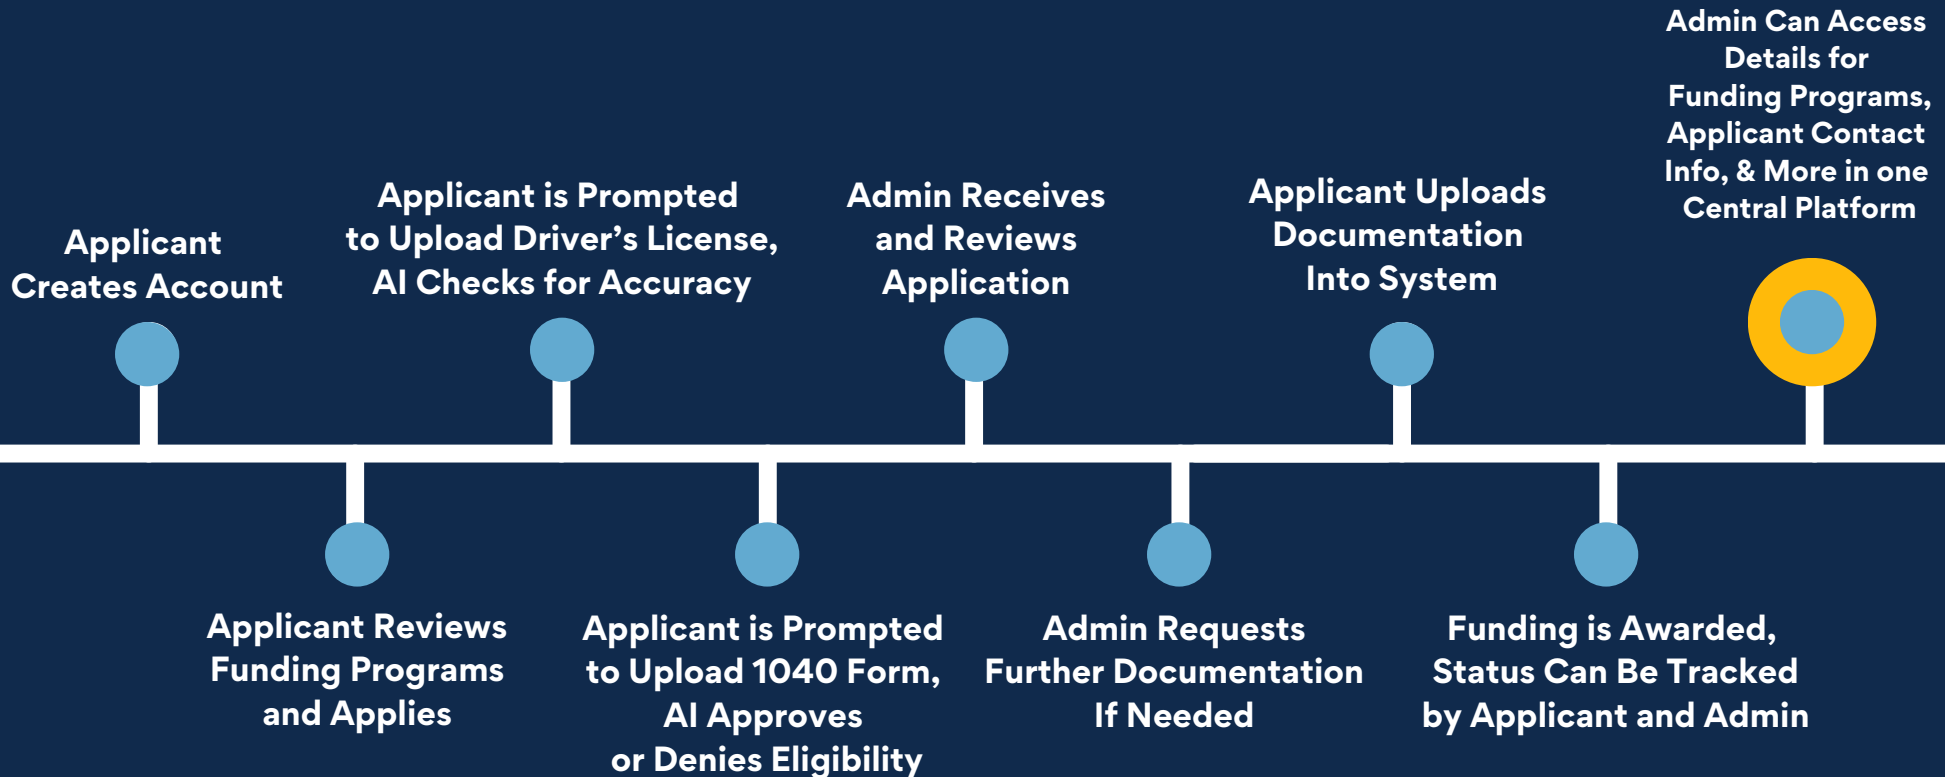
Applicant Creates Account

Applicant Reviews Funding Programs and Applies

Applicant is Prompted to Upload Driver’s License, AI Checks for Accuracy

Applicant is Prompted to Upload 1040 Form, AI Approves or Denies Eligibility

Admin Receives and Reviews Application

Admin Requests Further Documentation If Needed

Applicant Uploads Documentation Into System

Funding is Awarded, Status Can Be Tracked by Applicant and Admin

Admin Can Access Details for Funding Programs, Applicant Contact Info, & More in one Central Platform